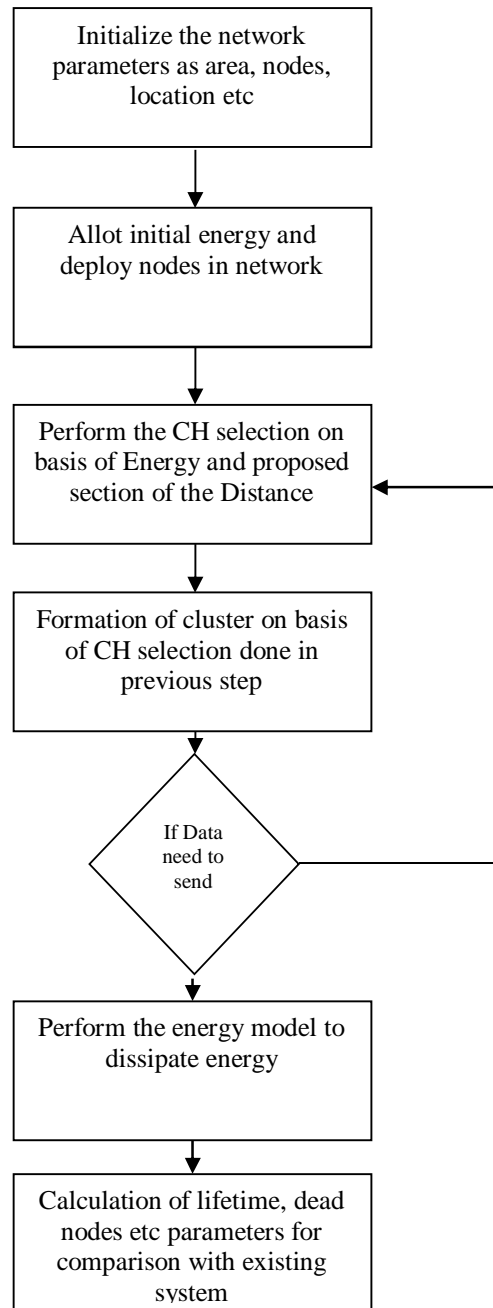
Initialize the network parameters as area, nodes, location etc

Allot initial energy and deploy nodes in network

Perform the CH selection on basis of Energy and proposed section of the Distance

Formation of cluster on basis of CH selection done in previous step

If Data need to send

Perform the energy model to dissipate energy

Calculation of lifetime, dead nodes etc parameters for comparison with existing system